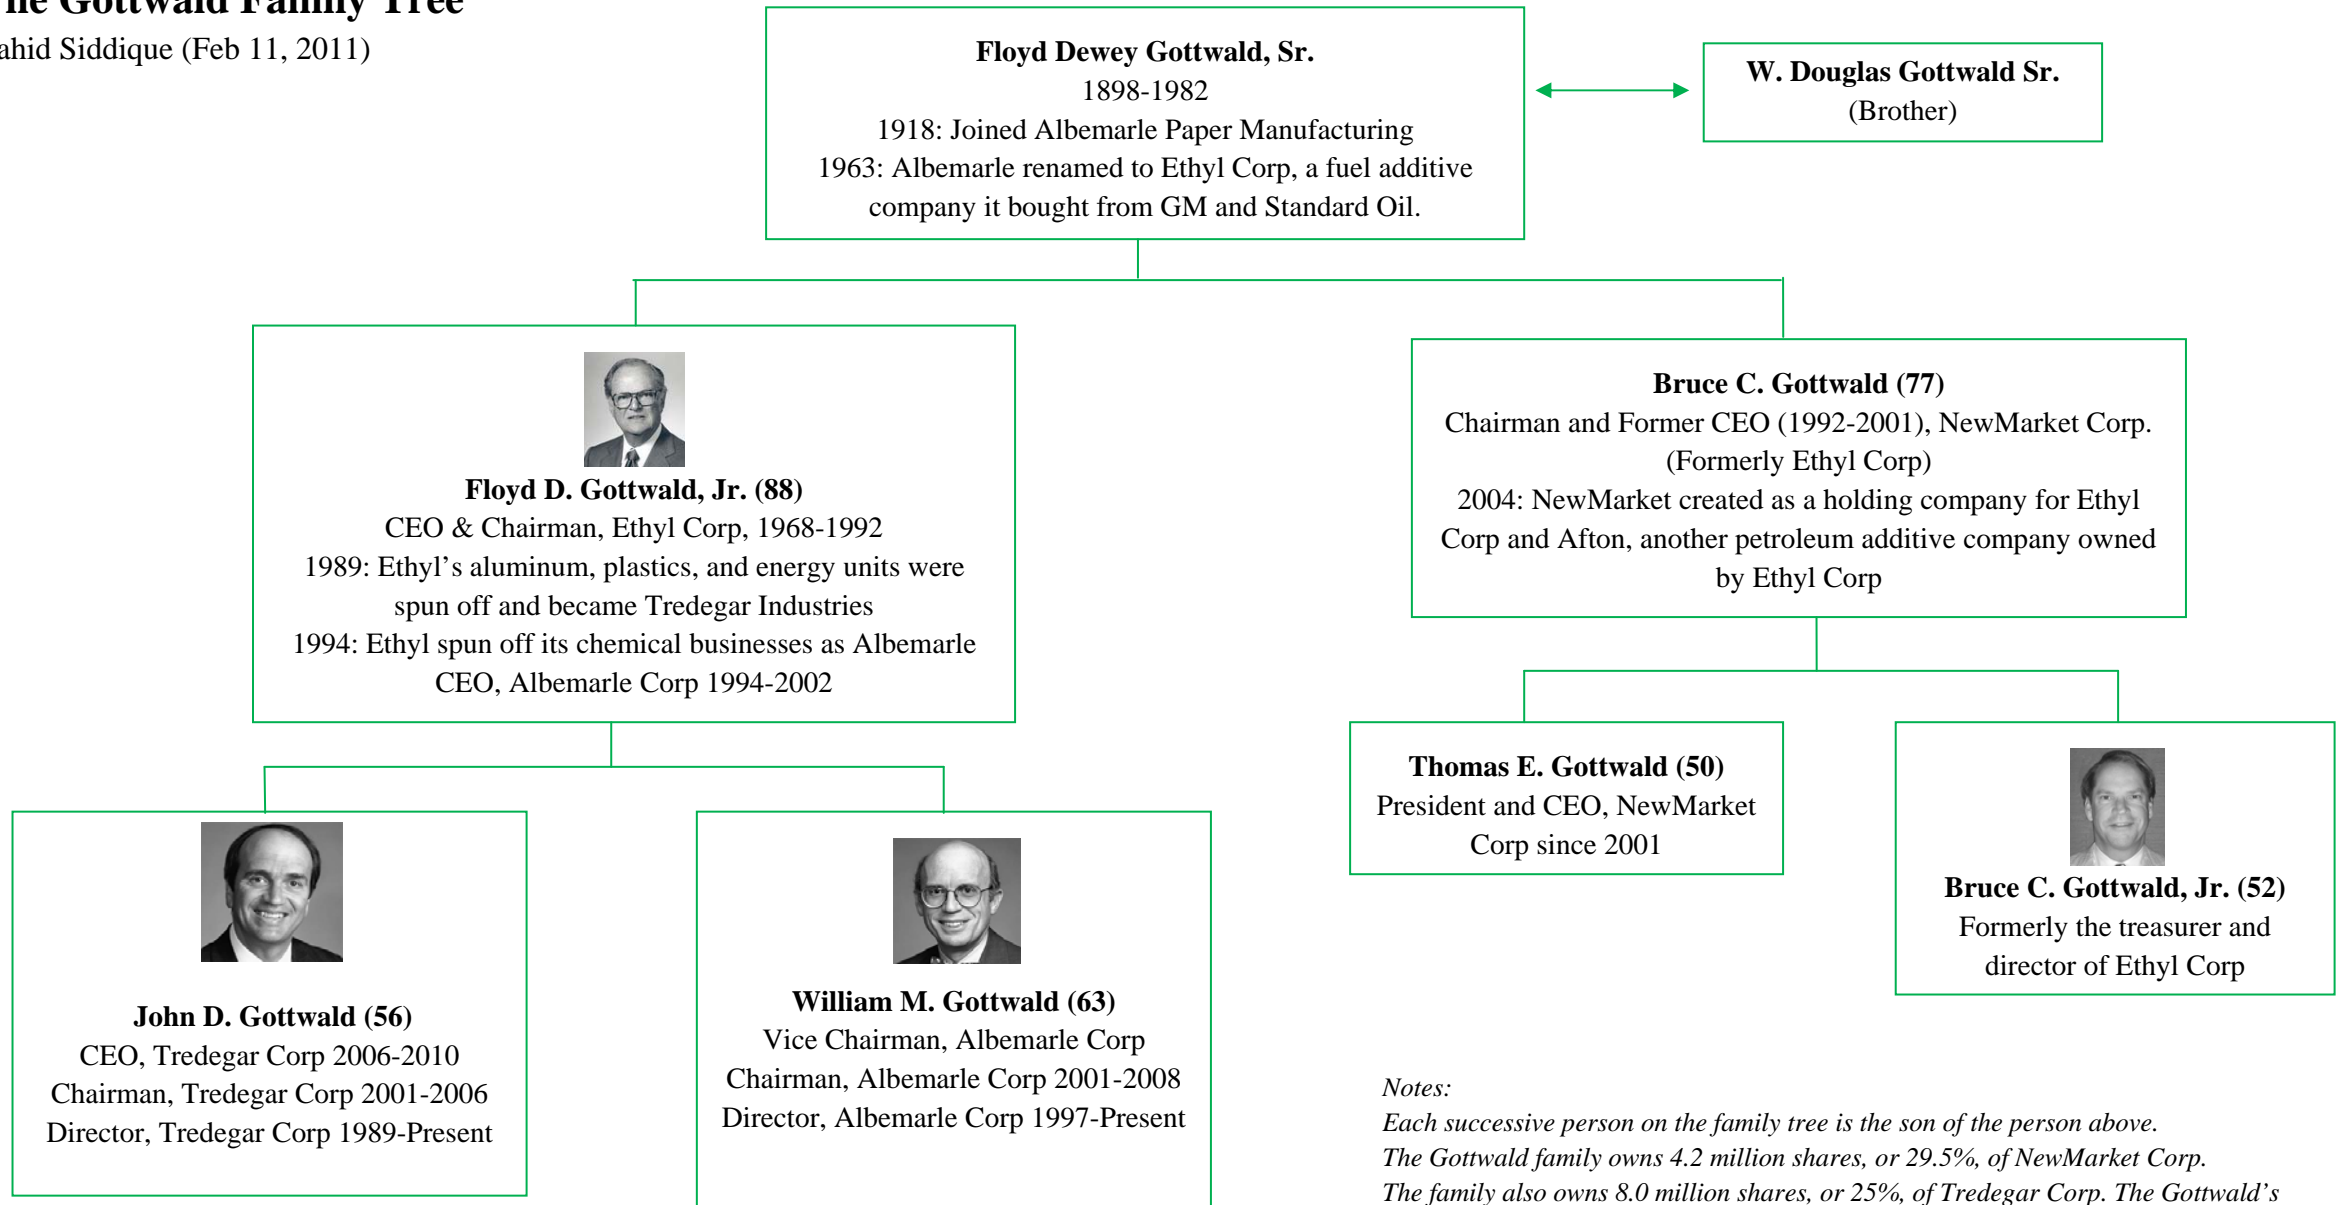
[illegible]he Gottwald Family Tree
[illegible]ahid Siddique (Feb 11, 2011)

**Floyd Dewey Gottwald, Sr.**
1898-1982
1918: Joined Albemarle Paper Manufacturing
1963: Albemarle renamed to Ethyl Corp, a fuel additive company it bought from GM and Standard Oil.

**W. Douglas Gottwald Sr.**
(Brother)

**Floyd D. Gottwald, Jr. (88)**
CEO & Chairman, Ethyl Corp, 1968-1992
1989: Ethyl's aluminum, plastics, and energy units were spun off and became Tredegar Industries
1994: Ethyl spun off its chemical businesses as Albemarle
CEO, Albemarle Corp 1994-2002

**Bruce C. Gottwald (77)**
Chairman and Former CEO (1992-2001), NewMarket Corp. (Formerly Ethyl Corp)
2004: NewMarket created as a holding company for Ethyl Corp and Afton, another petroleum additive company owned by Ethyl Corp

**John D. Gottwald (56)**
CEO, Tredegar Corp 2006-2010
Chairman, Tredegar Corp 2001-2006
Director, Tredegar Corp 1989-Present

**William M. Gottwald (63)**
Vice Chairman, Albemarle Corp
Chairman, Albemarle Corp 2001-2008
Director, Albemarle Corp 1997-Present

**Thomas E. Gottwald (50)**
President and CEO, NewMarket Corp since 2001

**Bruce C. Gottwald, Jr. (52)**
Formerly the treasurer and director of Ethyl Corp

*Notes:*
*Each successive person on the family tree is the son of the person above.*
*The Gottwald family owns 4.2 million shares, or 29.5%, of NewMarket Corp.*
*The family also owns 8.0 million shares, or 25%, of Tredegar Corp. The Gottwald's*